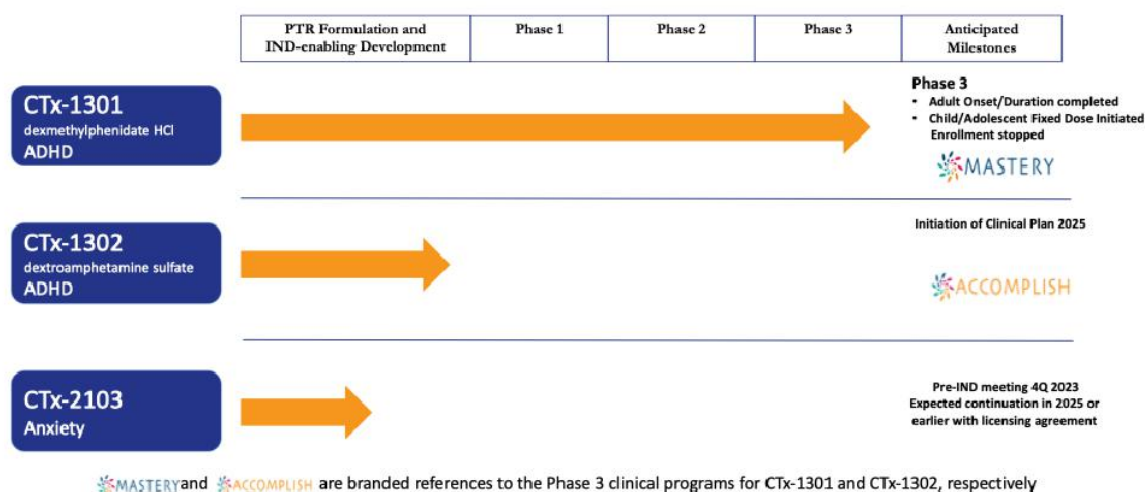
| PTR Formulation and IND-enabling Development | Phase 1 | Phase 2 | Phase 3 | Anticipated Milestones |
|---|---|---|---|---|

CTx-1301
dexmethylphenidate HCl
ADHD

Phase 3
- Adult Onset/Duration completed
- Child/Adolescent Fixed Dose Initiated Enrollment stopped

MASTERY

CTx-1302
dextroamphetamine sulfate
ADHD

Initiation of Clinical Plan 2025

ACCOMPLISH

CTx-2103
Anxiety

Pre-IND meeting 4Q 2023
Expected continuation in 2025 or earlier with licensing agreement

MASTERY and ACCOMPLISH are branded references to the Phase 3 clinical programs for CTx-1301 and CTx-1302, respectively